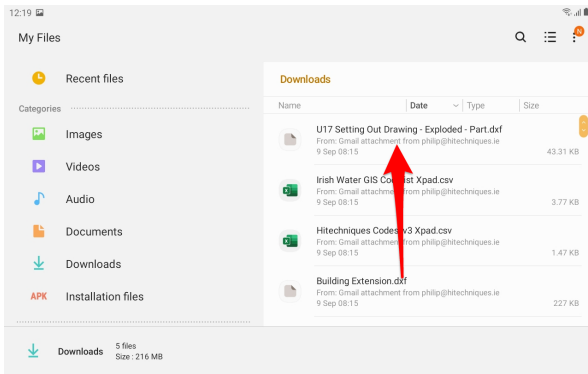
12:19

My Files

Recent files

Categories

Images

Videos

Audio

Documents

Downloads

APK Installation files

Downloads

Name | Date | Type | Size

U17 Setting Out Drawing - Exploded - Part.dxf
From: Gmail attachment from philip@hitechniques.ie
9 Sep 08:15 43.31 KB

Irish Water GIS Co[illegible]st Xpad.csv
From: Gmail attachment from philip@hitechniques.ie
9 Sep 08:15 3.77 KB

Hitechniques Codes v3 Xpad.csv
From: Gmail attachment from philip@hitechniques.ie
9 Sep 08:15 1.47 KB

Building Extension.dxf
From: Gmail attachment from philip@hitechniques.ie
9 Sep 08:15 227 KB

Downloads 5 files
Size : 216 MB